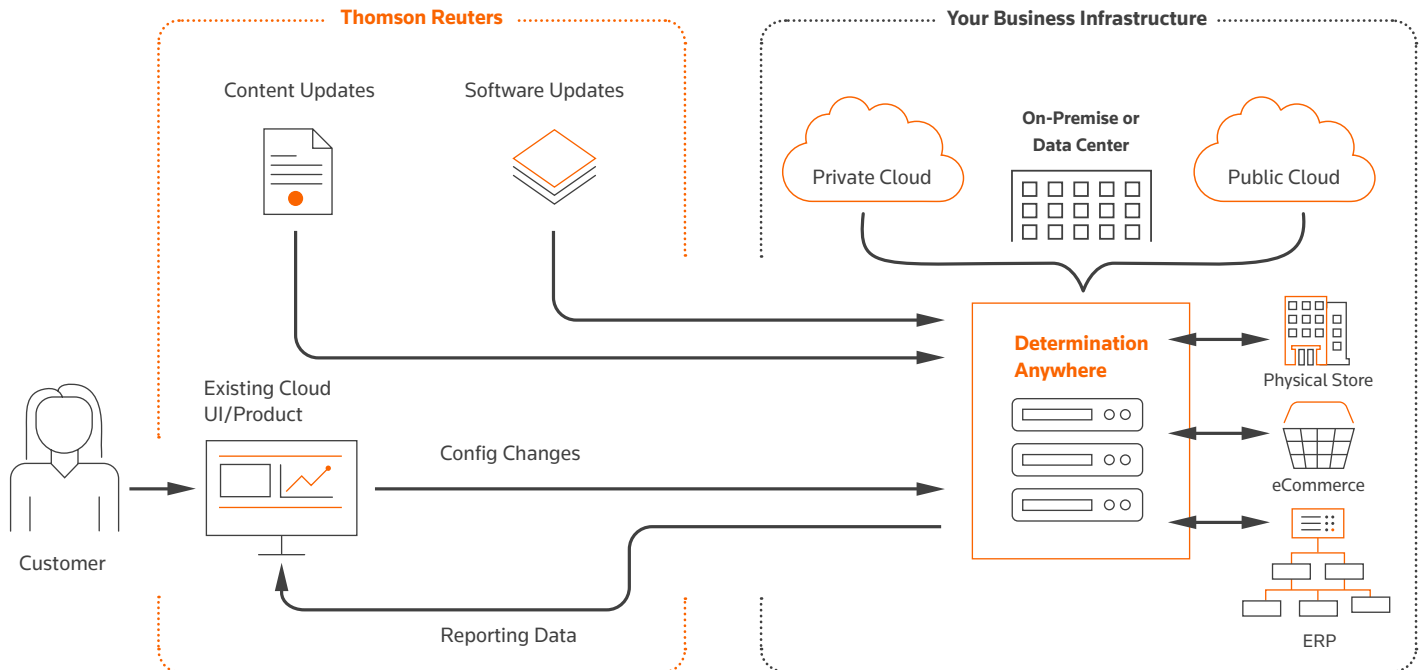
Thomson Reuters

Your Business Infrastructure

Content Updates

Software Updates

Private Cloud

On-Premise or Data Center

Public Cloud

Determination Anywhere

Physical Store

eCommerce

ERP

Existing Cloud UI/Product

Config Changes

Customer

Reporting Data